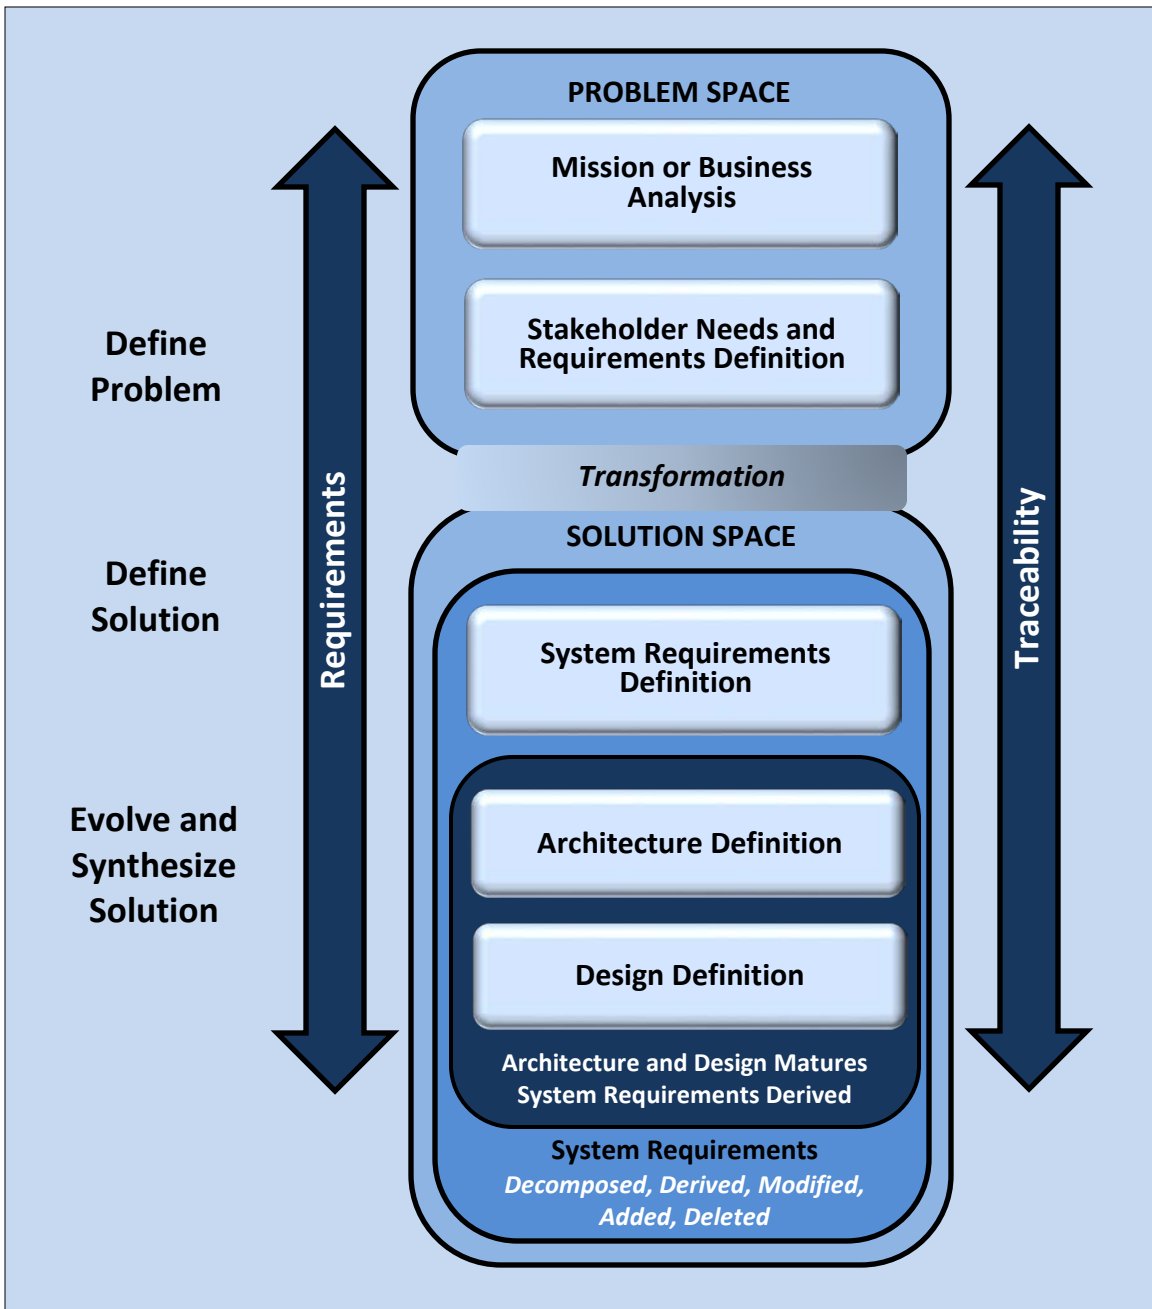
Define Problem

Define Solution

Evolve and Synthesize Solution

Requirements

PROBLEM SPACE

Mission or Business Analysis

Stakeholder Needs and Requirements Definition

Transformation

SOLUTION SPACE

System Requirements Definition

Architecture Definition

Design Definition

Architecture and Design Matures
System Requirements Derived

System Requirements
*Decomposed, Derived, Modified, Added, Deleted*

Traceability